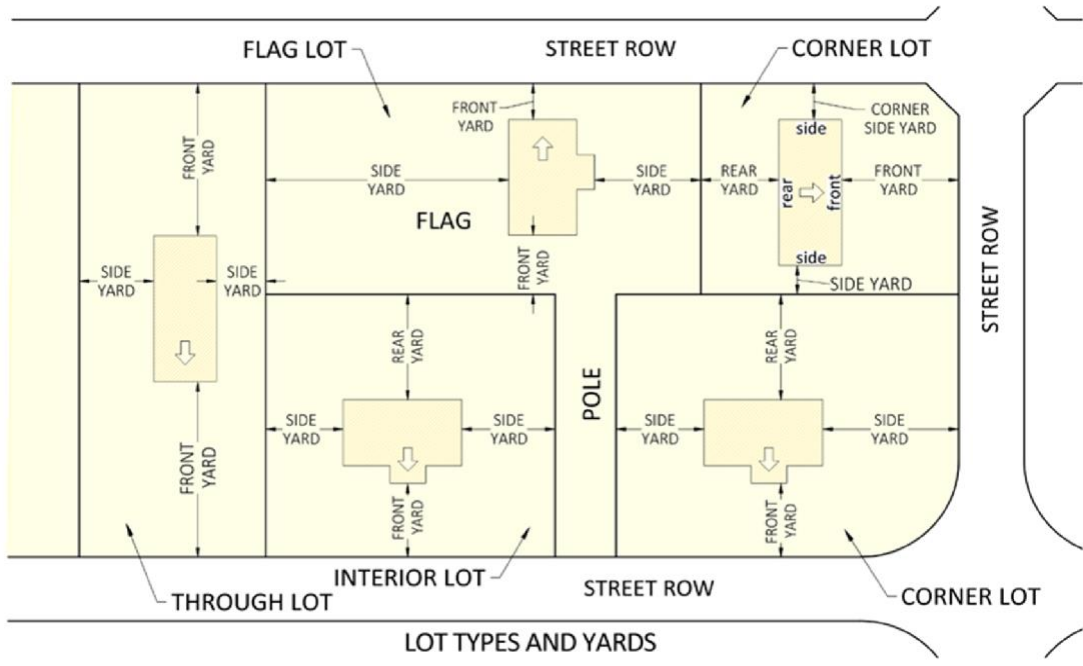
FLAG LOT
STREET ROW
CORNER LOT
FRONT YARD
CORNER SIDE YARD
side
FRONT YARD
SIDE YARD
SIDE YARD
REAR YARD
FRONT YARD
rear
front
FLAG
side
SIDE YARD
SIDE YARD
FRONT YARD
SIDE YARD
STREET ROW
REAR YARD
REAR YARD
SIDE YARD
SIDE YARD
POLE
SIDE YARD
SIDE YARD
FRONT YARD
FRONT YARD
FRONT YARD
INTERIOR LOT
STREET ROW
THROUGH LOT
CORNER LOT
LOT TYPES AND YARDS